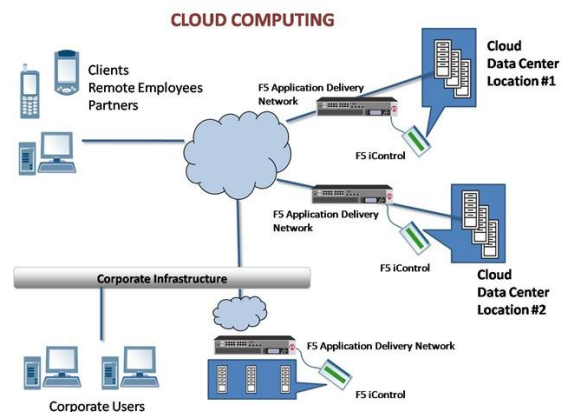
CLOUD COMPUTING

Clients
Remote Employees
Partners

F5 Application Delivery Network

Cloud
Data Center
Location #1

F5 iControl

F5 Application Delivery Network

F5 iControl

Cloud
Data Center
Location #2

Corporate Infrastructure

F5 Application Delivery Network

F5 iControl

Corporate Users